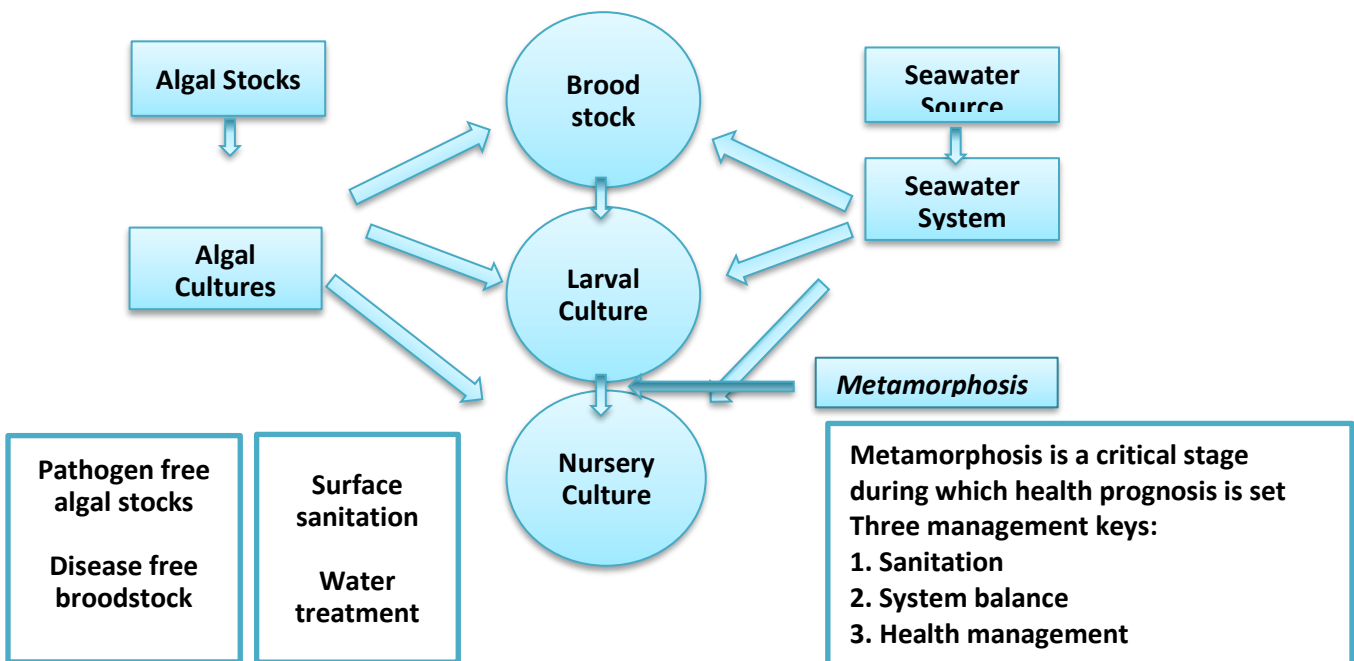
Algal Stocks

Brood stock

Seawater Source

Seawater System

Algal Cultures

Larval Culture

Metamorphosis

Nursery Culture

Pathogen free algal stocks

Disease free broodstock

Surface sanitation

Water treatment

Metamorphosis is a critical stage during which health prognosis is set
Three management keys:
1. Sanitation
2. System balance
3. Health management